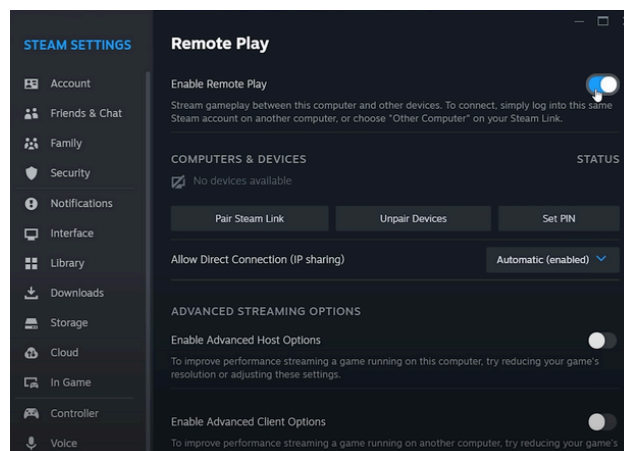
STEAM SETTINGS

Account
Friends & Chat
Family
Security
Notifications
Interface
Library
Downloads
Storage
Cloud
In Game
Controller
Voice

Remote Play

Enable Remote Play

Stream gameplay between this computer and other devices. To connect, simply log into this same Steam account on another computer, or choose "Other Computer" on your Steam Link.

COMPUTERS & DEVICES

STATUS

No devices available

Pair Steam Link

Unpair Devices

Set PIN

Allow Direct Connection (IP sharing)

Automatic (enabled)

ADVANCED STREAMING OPTIONS

Enable Advanced Host Options

To improve performance streaming a game running on this computer, try reducing your game's resolution or adjusting these settings.

Enable Advanced Client Options

To improve performance streaming a game running on another computer, try reducing your game's